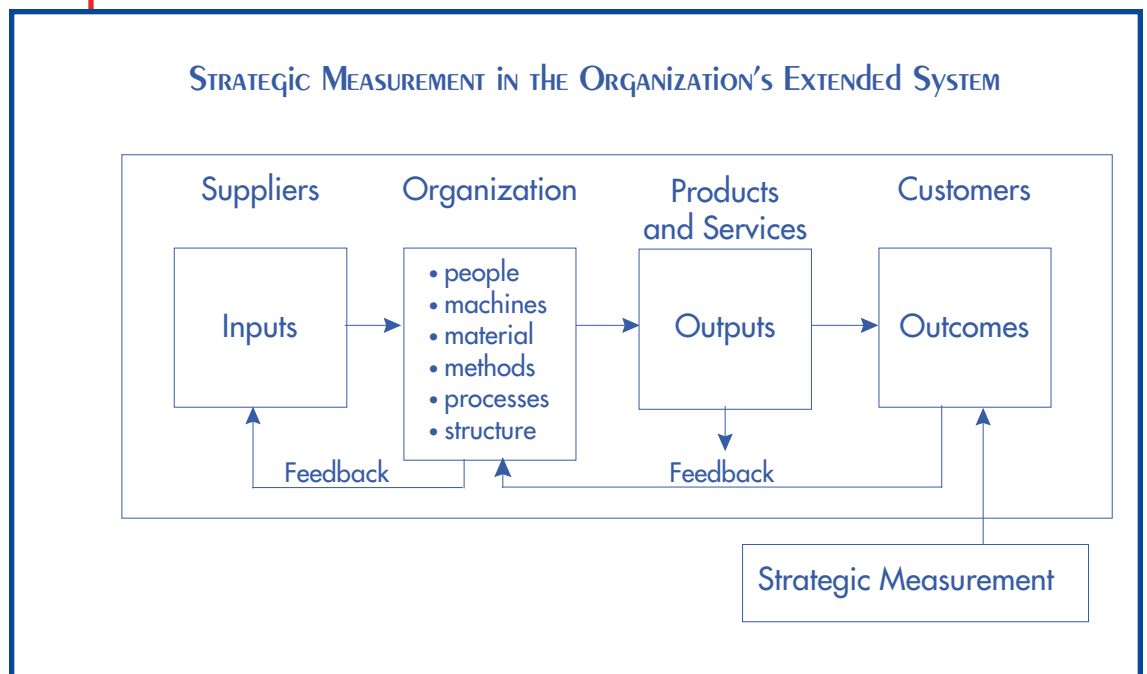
Strategic Measurement in the Organization's Extended System

Suppliers

Organization

Products and Services

Customers

Inputs

• people
• machines
• material
• methods
• processes
• structure

Outputs

Outcomes

Feedback

Feedback

Strategic Measurement